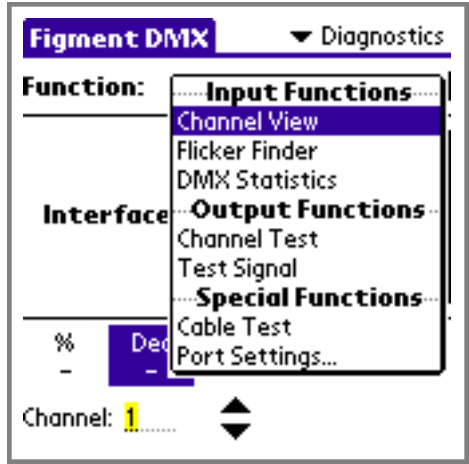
Figment DMX

▾ Diagnostics

Function:

Input Functions
Channel View
Flicker Finder
DMX Statistics
Output Functions
Channel Test
Test Signal
Special Functions
Cable Test
Port Settings...

Interface

%
-

Dec
-

Channel: 1